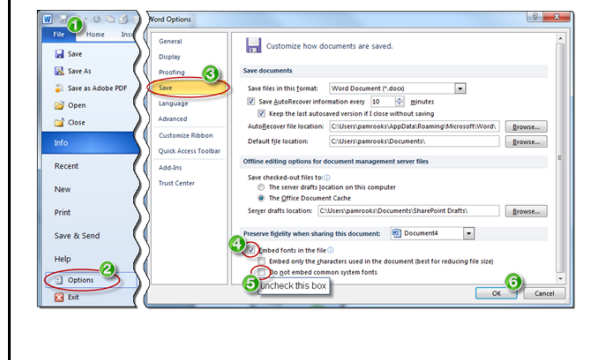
File
Home
Ins
1
Save
Save As
Save as Adobe PDF
Open
Close
Info
Recent
New
Print
Save & Send
Help
Options
2
Exit

Word Options
?
X
General
Display
Proofing
Save
3
Language
Advanced
Customize Ribbon
Quick Access Toolbar
Add-Ins
Trust Center

Customize how documents are saved.

Save documents
Save files in this format: Word Document (*.docx)
Save AutoRecover information every 10 minutes
Keep the last autosaved version if I close without saving
AutoRecover file location: C:\Users\pamrooks\AppData\Roaming\Microsoft\Word\ Browse...
Default file location: C:\Users\pamrooks\Documents\ Browse...

Offline editing options for document management server files
Save checked-out files to:
The server drafts location on this computer
The Office Document Cache
Server drafts location: C:\Users\pamrooks\Documents\SharePoint Drafts\ Browse...

Preserve fidelity when sharing this document: Document4
4
Embed fonts in the file
Embed only the characters used in the document (best for reducing file size)
Do not embed common system fonts
5
uncheck this box
6
OK
Cancel